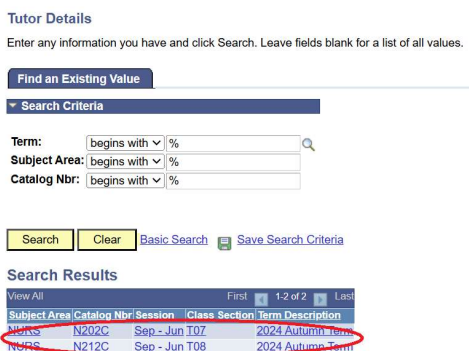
Tutor Details

Enter any information you have and click Search. Leave fields blank for a list of all values.

Find an Existing Value

Search Criteria

Term: begins with %

Subject Area: begins with %

Catalog Nbr: begins with %

Search Clear Basic Search Save Search Criteria

Search Results

View All First 1-2 of 2 Last

| Subject Area | Catalog Nbr | Session | Class Section | Term Description |
|---|---|---|---|---|
| NURS | N202C | Sep - Jun | T07 | 2024 Autumn Term |
| NURS | N212C | Sep - Jun | T08 | 2024 Autumn Term |